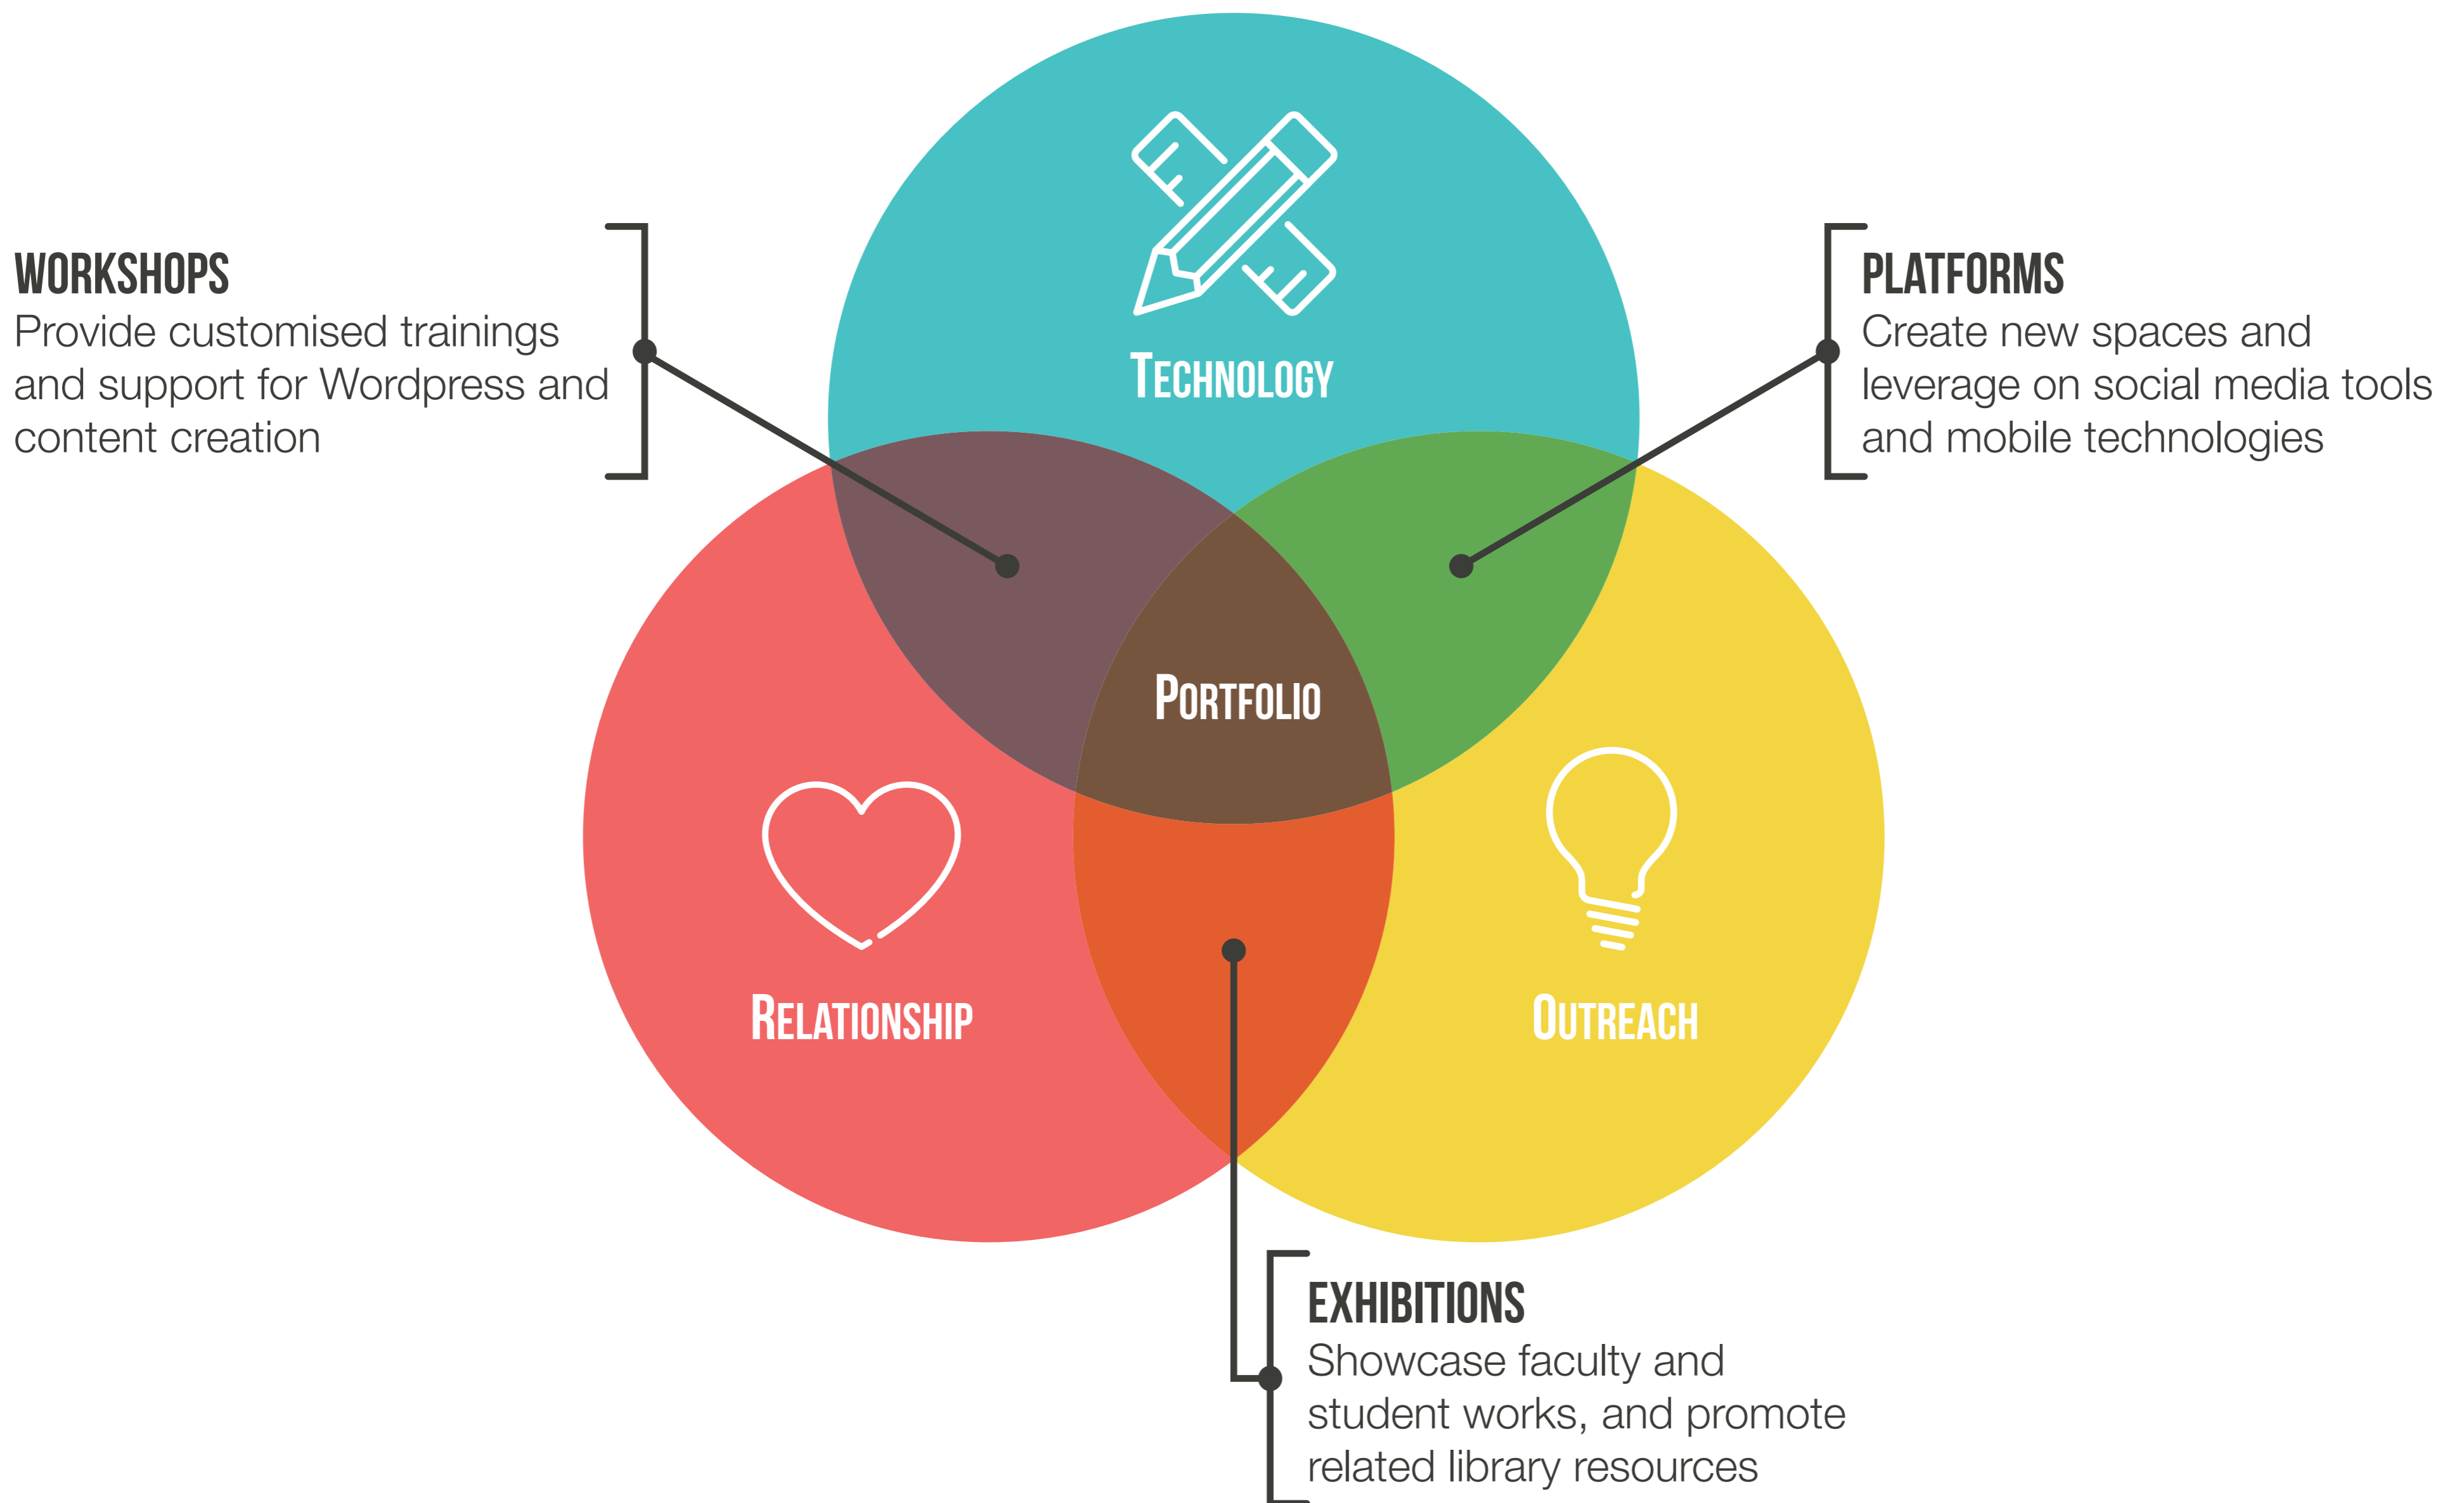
WORKSHOPS
Provide customised trainings and support for Wordpress and content creation

TECHNOLOGY

PLATFORMS
Create new spaces and leverage on social media tools and mobile technologies

PORTFOLIO

RELATIONSHIP

OUTREACH

EXHIBITIONS
Showcase faculty and student works, and promote related library resources